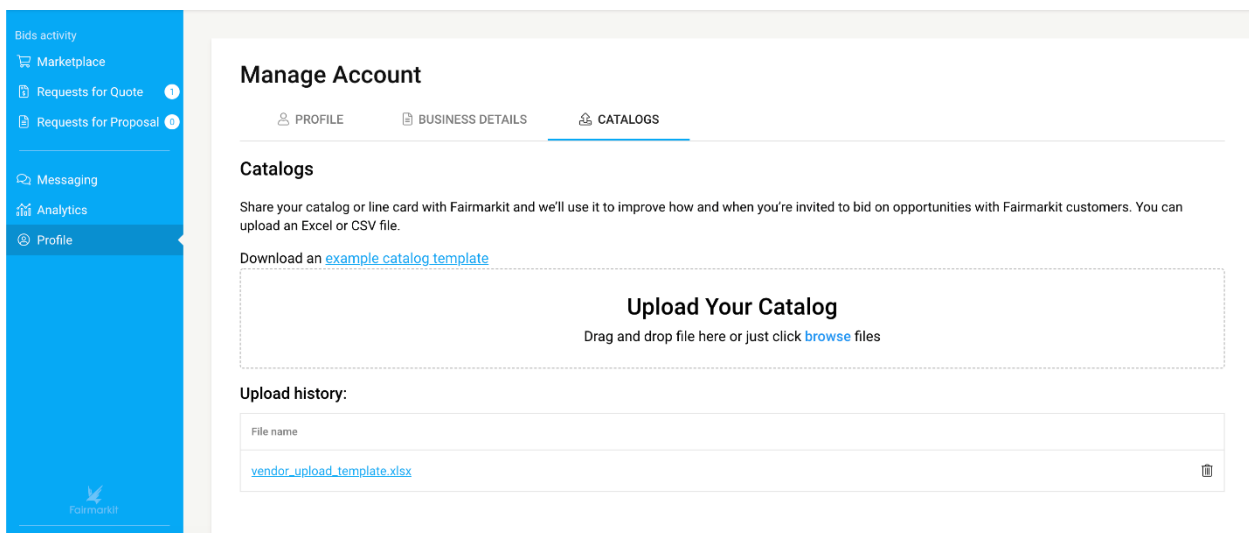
Bids activity
Marketplace
Requests for Quote 1
Requests for Proposal 0
Messaging
Analytics
Profile
Fairmarkit

Manage Account

PROFILE
BUSINESS DETAILS
CATALOGS

Catalogs

Share your catalog or line card with Fairmarkit and we'll use it to improve how and when you're invited to bid on opportunities with Fairmarkit customers. You can upload an Excel or CSV file.

Download an example catalog template

Upload Your Catalog
Drag and drop file here or just click browse files

Upload history:

| File name |
|---|
| vendor_upload_template.xlsx |